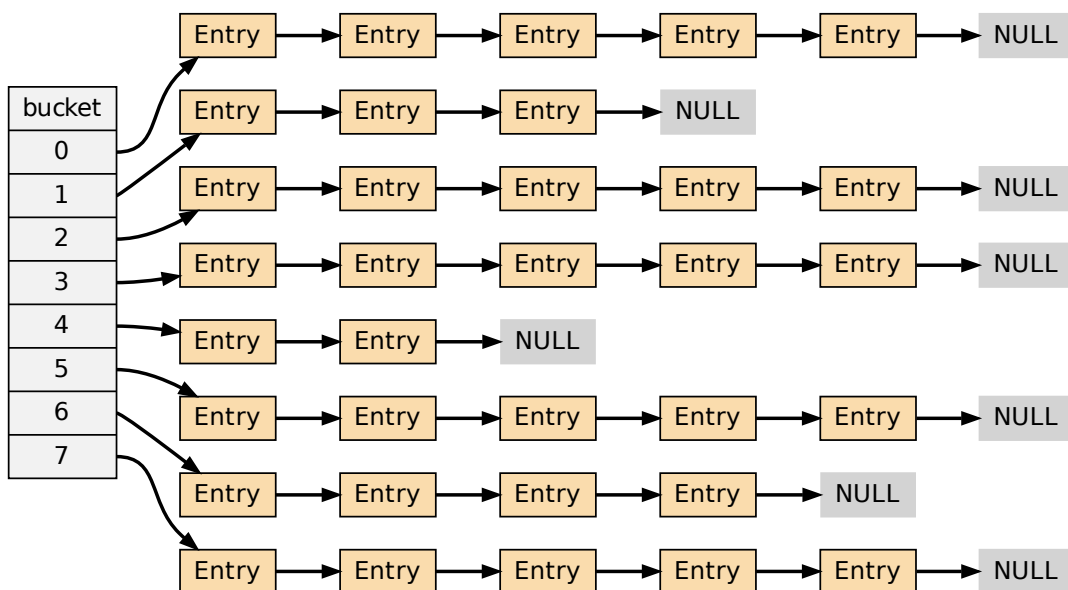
bucket
0
1
2
3
4
5
6
7

Entry Entry Entry Entry Entry NULL
Entry Entry Entry NULL
Entry Entry Entry Entry Entry NULL
Entry Entry Entry Entry Entry NULL
Entry Entry NULL
Entry Entry Entry Entry Entry NULL
Entry Entry Entry Entry NULL
Entry Entry Entry Entry Entry NULL